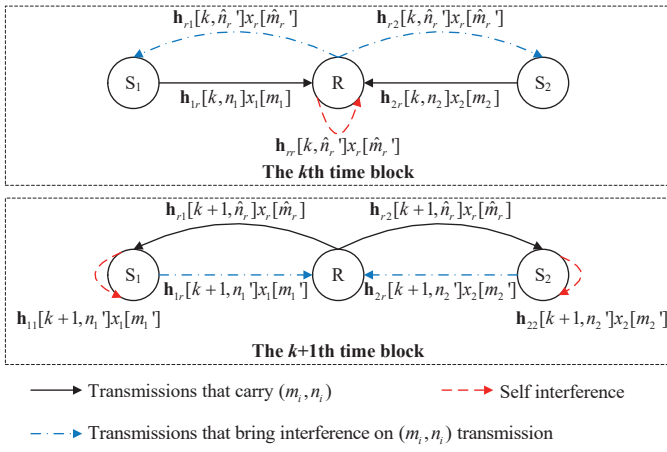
$\mathbf{h}_{r1}[k,\hat{n}_r']x_r[\hat{m}_r']$

$\mathbf{h}_{r2}[k,\hat{n}_r']x_r[\hat{m}_r']$

S$_1$

R

S$_2$

$\mathbf{h}_{1r}[k,n_1]x_1[m_1]$

$\mathbf{h}_{2r}[k,n_2]x_2[m_2]$

$\mathbf{h}_{rr}[k,\hat{n}_r']x_r[\hat{m}_r']$

The $k$th time block

$\mathbf{h}_{r1}[k+1,\hat{n}_r]x_r[\hat{m}_r]$

$\mathbf{h}_{r2}[k+1,\hat{n}_r]x_r[\hat{m}_r]$

S$_1$

R

S$_2$

$\mathbf{h}_{1r}[k+1,n_1']x_1[m_1']$

$\mathbf{h}_{2r}[k+1,n_2']x_2[m_2']$

$\mathbf{h}_{11}[k+1,n_1']x_1[m_1']$

$\mathbf{h}_{22}[k+1,n_2']x_2[m_2']$

The $k$+1th time block

Transmissions that carry $(m_i,n_i)$

Self interference

Transmissions that bring interference on $(m_i,n_i)$ transmission